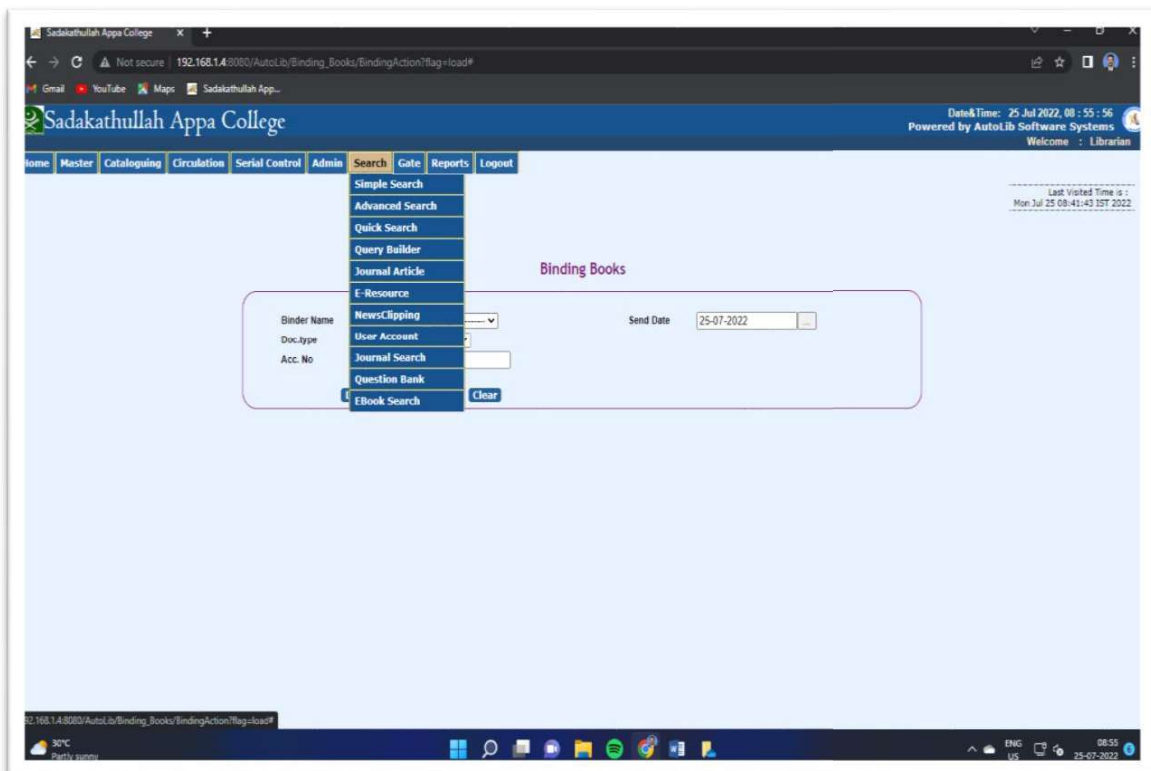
Sadakathullah Appa College × +

Not secure | 192.168.1.4:8080/AutoLib/Binding_Books/BindingAction?flag=load#

Gmail YouTube Maps Sadakathullah App...

Sadakathullah Appa College

Date&Time: 25 Jul 2022, 08 : 55 : 56
Powered by AutoLib Software Systems
Welcome : Librarian

Home Master Cataloguing Circulation Serial Control Admin Search Gate Reports Logout

Simple Search
Advanced Search
Quick Search
Query Builder
Journal Article
E-Resource
NewsClipping
User Account
Journal Search
Question Bank
EBook Search

Last Visited Time is :
Mon Jul 25 08:41:43 IST 2022

Binding Books

Binder Name
Doc.type
Acc. No

Send Date 25-07-2022 ...

Clear

192.168.1.4:8080/AutoLib/Binding_Books/BindingAction?flag=load#

30°C
Partly sunny

ENG US 08:55 25-07-2022